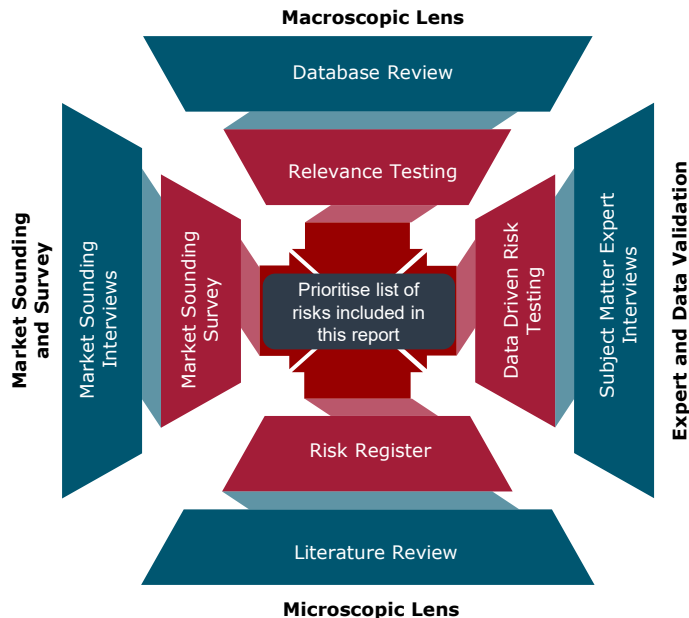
Macroscopic Lens

Database Review

Relevance Testing

Market Sounding and Survey

Market Sounding Interviews

Market Sounding Survey

Prioritise list of risks included in this report

Data Driven Risk Testing

Subject Matter Expert Interviews

Expert and Data Validation

Risk Register

Literature Review

Microscopic Lens